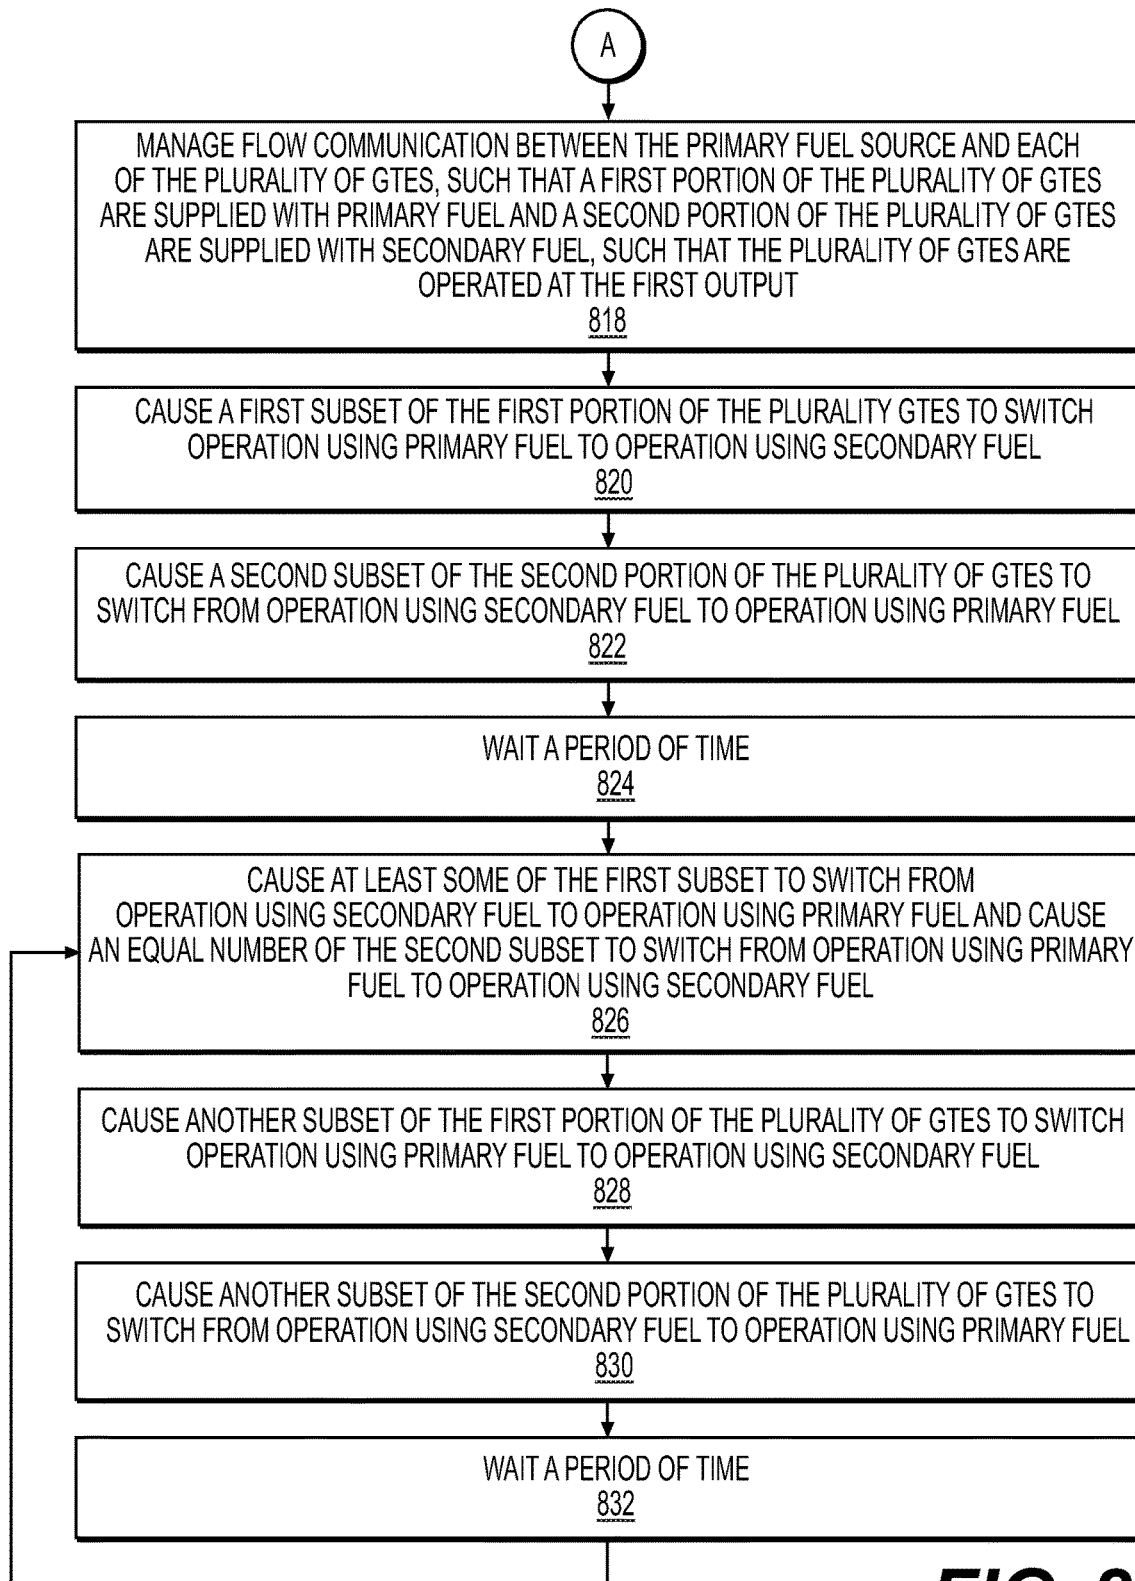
A

MANAGE FLOW COMMUNICATION BETWEEN THE PRIMARY FUEL SOURCE AND EACH OF THE PLURALITY OF GTES, SUCH THAT A FIRST PORTION OF THE PLURALITY OF GTES ARE SUPPLIED WITH PRIMARY FUEL AND A SECOND PORTION OF THE PLURALITY OF GTES ARE SUPPLIED WITH SECONDARY FUEL, SUCH THAT THE PLURALITY OF GTES ARE OPERATED AT THE FIRST OUTPUT
818

CAUSE A FIRST SUBSET OF THE FIRST PORTION OF THE PLURALITY GTES TO SWITCH OPERATION USING PRIMARY FUEL TO OPERATION USING SECONDARY FUEL
820

CAUSE A SECOND SUBSET OF THE SECOND PORTION OF THE PLURALITY OF GTES TO SWITCH FROM OPERATION USING SECONDARY FUEL TO OPERATION USING PRIMARY FUEL
822

WAIT A PERIOD OF TIME
824

CAUSE AT LEAST SOME OF THE FIRST SUBSET TO SWITCH FROM OPERATION USING SECONDARY FUEL TO OPERATION USING PRIMARY FUEL AND CAUSE AN EQUAL NUMBER OF THE SECOND SUBSET TO SWITCH FROM OPERATION USING PRIMARY FUEL TO OPERATION USING SECONDARY FUEL
826

CAUSE ANOTHER SUBSET OF THE FIRST PORTION OF THE PLURALITY OF GTES TO SWITCH OPERATION USING PRIMARY FUEL TO OPERATION USING SECONDARY FUEL
828

CAUSE ANOTHER SUBSET OF THE SECOND PORTION OF THE PLURALITY OF GTES TO SWITCH FROM OPERATION USING SECONDARY FUEL TO OPERATION USING PRIMARY FUEL
830

WAIT A PERIOD OF TIME
832

FIG. 8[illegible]